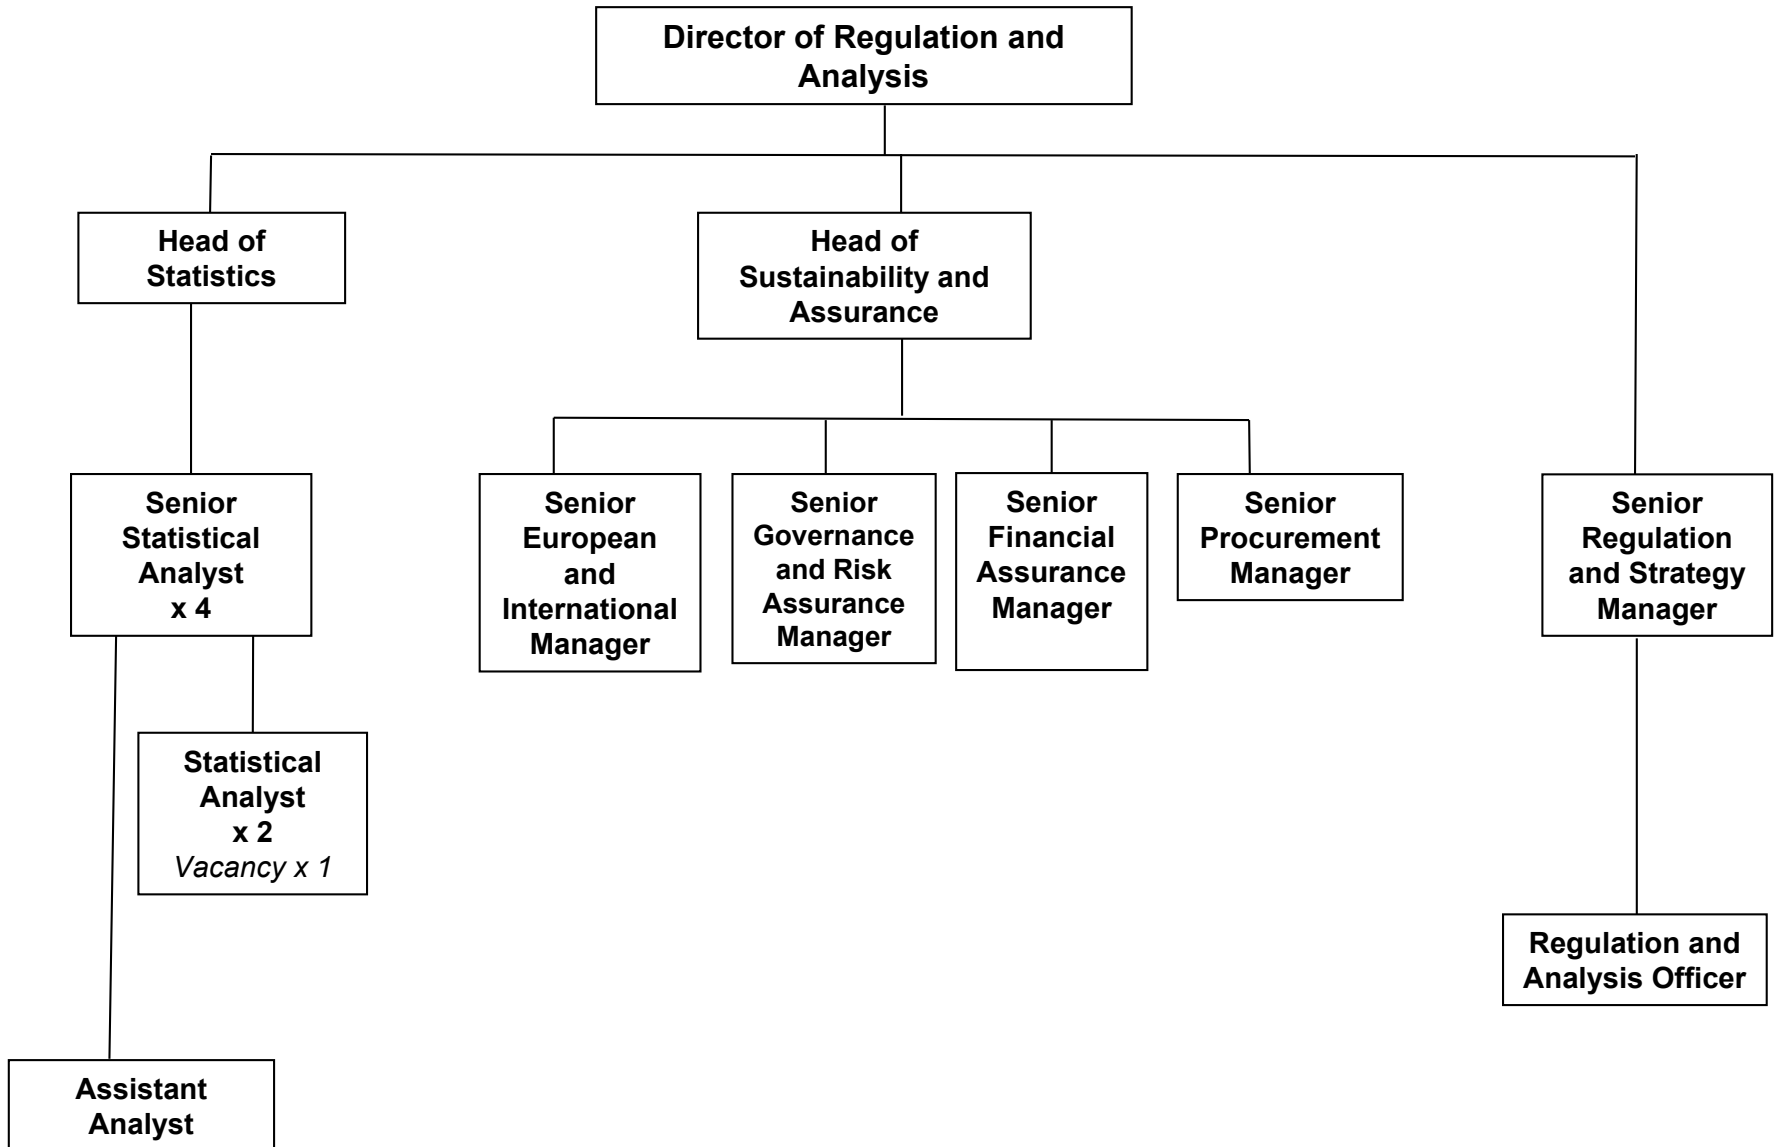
Director of Regulation and Analysis

Head of Statistics

Head of Sustainability and Assurance

Senior Statistical Analyst x 4

Senior European and International Manager

Senior Governance and Risk Assurance Manager

Senior Financial Assurance Manager

Senior Procurement Manager

Senior Regulation and Strategy Manager

Statistical Analyst x 2
*Vacancy x 1*

Regulation and Analysis Officer

Assistant Analyst